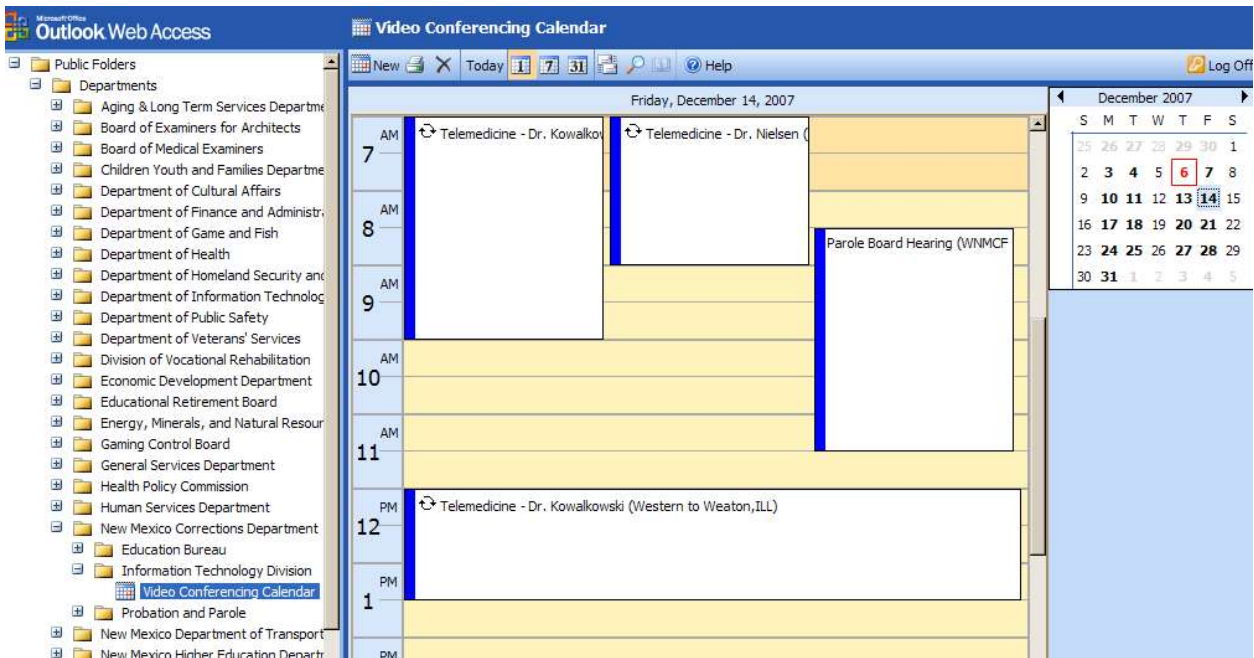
Microsoft Office Outlook Web Access

Public Folders
Departments
Aging & Long Term Services Departme
Board of Examiners for Architects
Board of Medical Examiners
Children Youth and Families Departme
Department of Cultural Affairs
Department of Finance and Administr
Department of Game and Fish
Department of Health
Department of Homeland Security and
Department of Information Technolog
Department of Public Safety
Department of Veterans' Services
Division of Vocational Rehabilitation
Economic Development Department
Educational Retirement Board
Energy, Minerals, and Natural Resour
Gaming Control Board
General Services Department
Health Policy Commission
Human Services Department
New Mexico Corrections Department
Education Bureau
Information Technology Division
Video Conferencing Calendar
Probation and Parole
New Mexico Department of Transport
New Mexico Higher Education Departr

Video Conferencing Calendar

New Today Help Log Off

Friday, December 14, 2007

AM 7
AM 8
AM 9
AM 10
AM 11
PM 12
PM 1
PM

Telemedicine - Dr. Kowalkov
Telemedicine - Dr. Nielsen (
Parole Board Hearing (WNMCF
Telemedicine - Dr. Kowalkowski (Western to Weaton,ILL)

December 2007

| S | M | T | W | T | F | S |
|---|---|---|---|---|---|---|
| 25 | 26 | 27 | 28 | 29 | 30 | 1 |
| 2 | 3 | 4 | 5 | 6 | 7 | 8 |
| 9 | 10 | 11 | 12 | 13 | 14 | 15 |
| 16 | 17 | 18 | 19 | 20 | 21 | 22 |
| 23 | 24 | 25 | 26 | 27 | 28 | 29 |
| 30 | 31 | 1 | 2 | 3 | 4 | 5 |